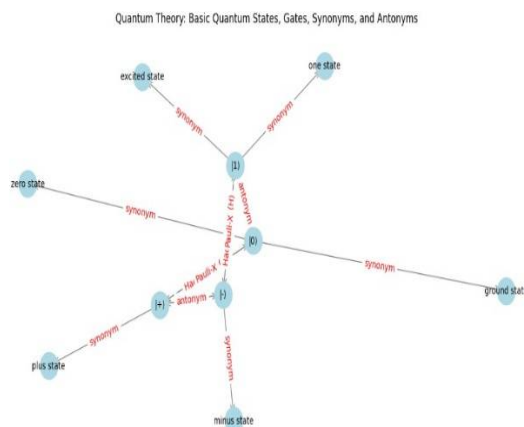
Quantum Theory: Basic Quantum States, Gates, Synonyms, and Antonyms

excited state

one state

synonym

synonym

|1⟩

antonym

Has Pauli-X (+)

zero state

synonym

|0⟩

synonym

ground stat

Has Pauli-X

antonym

|+⟩

|-⟩

synonym

synonym

plus state

minus state